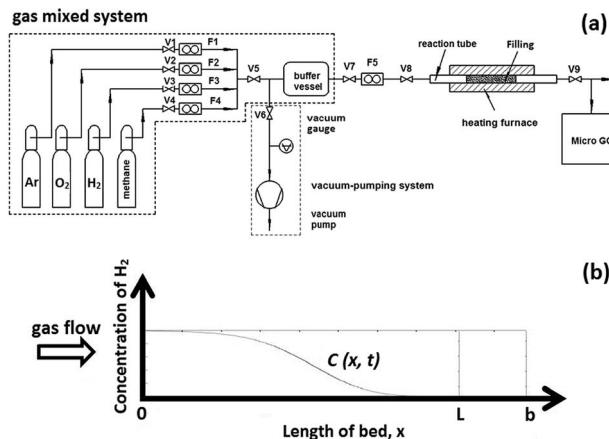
gas mixed system

(a)

V1 F1
V2 F2
V3 F3
V4 F4

Ar $O_2$ $H_2$ methane

V5 buffer vessel V7 F5 V8 reaction tube Filling V9

heating furnace

Micro GC

V6 vacuum gauge

vacuum-pumping system

vacuum pump

(b)

Concentration of $H_2$

gas flow

C (x, t)

0 L b

Length of bed, x